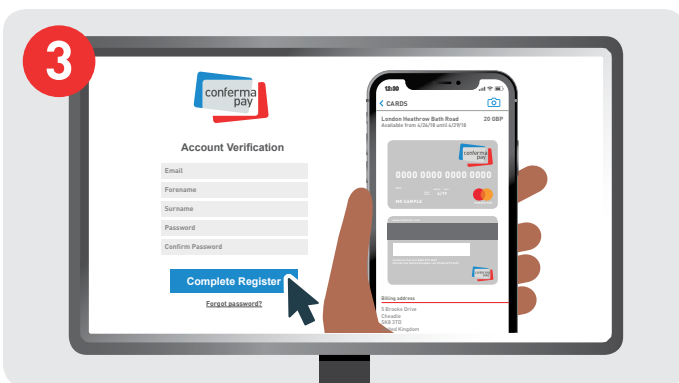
3

conferma pay

Account Verification

Email

Forename

Surname

Password

Confirm Password

Complete Register

Forgot password?

12:30

< CARDS

London Heathrow Bath Road 20 GBP
Available from 4/26/18 until 4/29/18

conferma pay

0000 0000 0000 0000

MR SAMPLE

Billing address
5 Brooks Drive
Cheadle
SK8 3TD
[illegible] Kingdom